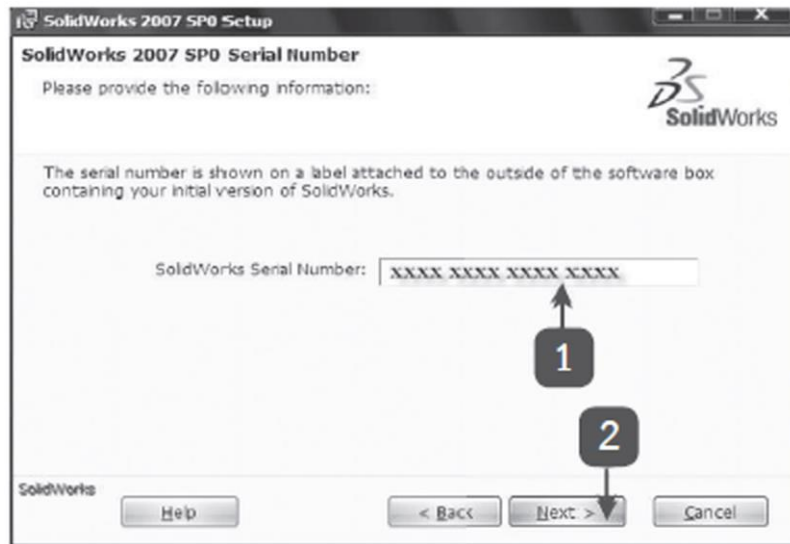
SolidWorks 2007 SP0 Setup

SolidWorks 2007 SP0 Serial Number

Please provide the following information:

SolidWorks

The serial number is shown on a label attached to the outside of the software box containing your initial version of SolidWorks.

SolidWorks Serial Number: XXXX XXXX XXXX XXXX

1

2

SolidWorks

Help

< Back

Next >

Cancel